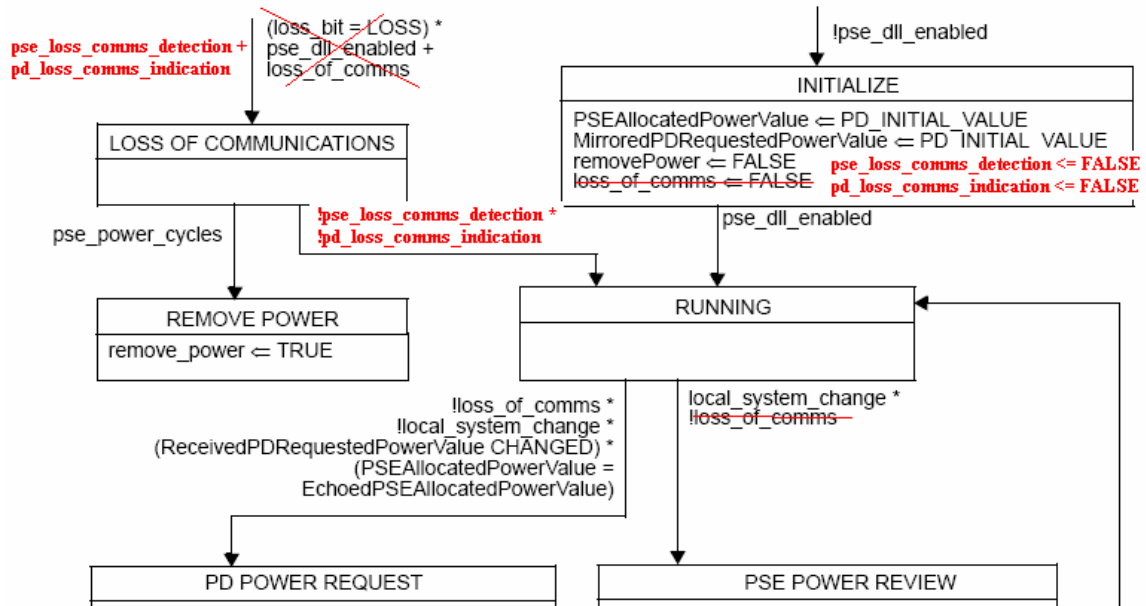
pse_loss_comms_detection +
pd_loss_comms_indication

(loss_bit = LOSS) *
pse_dll_enabled +
loss_of_comms

!pse_dll_enabled

INITIALIZE

PSEAllocatedPowerValue ⇐ PD_INITIAL_VALUE
MirroredPDRequestedPowerValue ⇐ PD_INITIAL_VALUE
removePower ⇐ FALSE
loss_of_comms ⇐ FALSE

pse_loss_comms_detection <= FALSE
pd_loss_comms_indication <= FALSE

LOSS OF COMMUNICATIONS

pse_power_cycles

!pse_loss_comms_detection *
!pd_loss_comms_indication

pse_dll_enabled

REMOVE POWER

remove_power ⇐ TRUE

RUNNING

!loss_of_comms *
!local_system_change *
(ReceivedPDRequestedPowerValue CHANGED) *
(PSEAllocatedPowerValue =
EchoedPSEAllocatedPowerValue)

local_system_change *
!loss_of_comms

PD POWER REQUEST

PSE POWER REVIEW